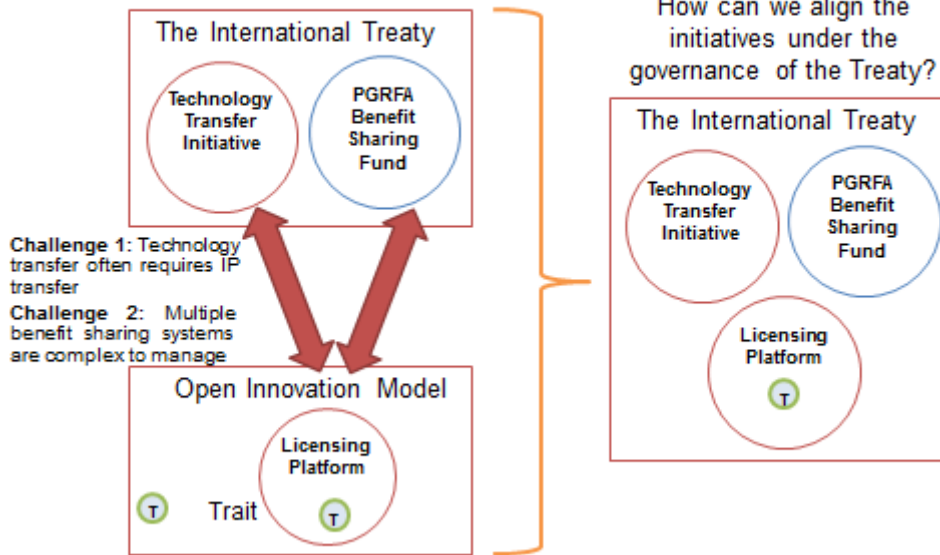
The International Treaty

Technology Transfer Initiative

PGRFA Benefit Sharing Fund

Challenge 1: Technology transfer often requires IP transfer

Challenge 2: Multiple benefit sharing systems are complex to manage

Open Innovation Model

Licensing Platform

T

Trait

T

How can we align the initiatives under the governance of the Treaty?

The International Treaty

Technology Transfer Initiative

PGRFA Benefit Sharing Fund

Licensing Platform

T